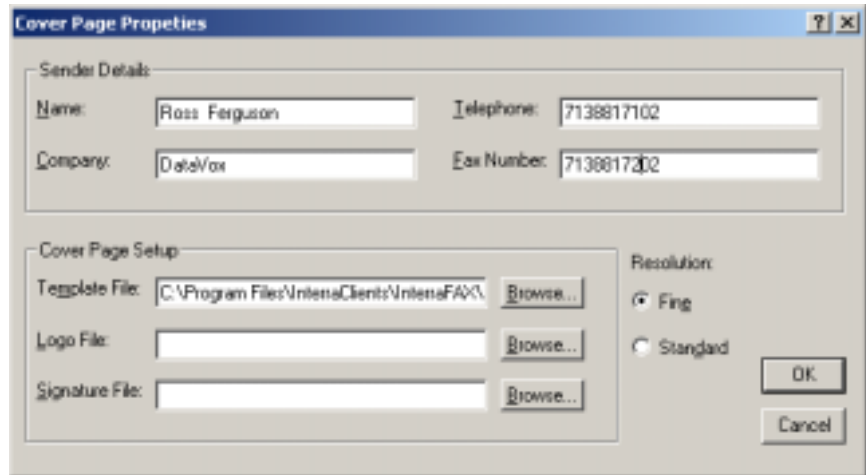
Cover Page Propeties

?
X

Sender Details

Name: Ross Ferguson

Telephone: 7138817102

Company: DataVox

Fax Number: 7138817202

Cover Page Setup

Template File: C:\Program Files\InternaClients\InternaFAX\

Browse...

Logo File:

Browse...

Signature File:

Browse...

Resolution:

Fine

Standard

OK

Cancel